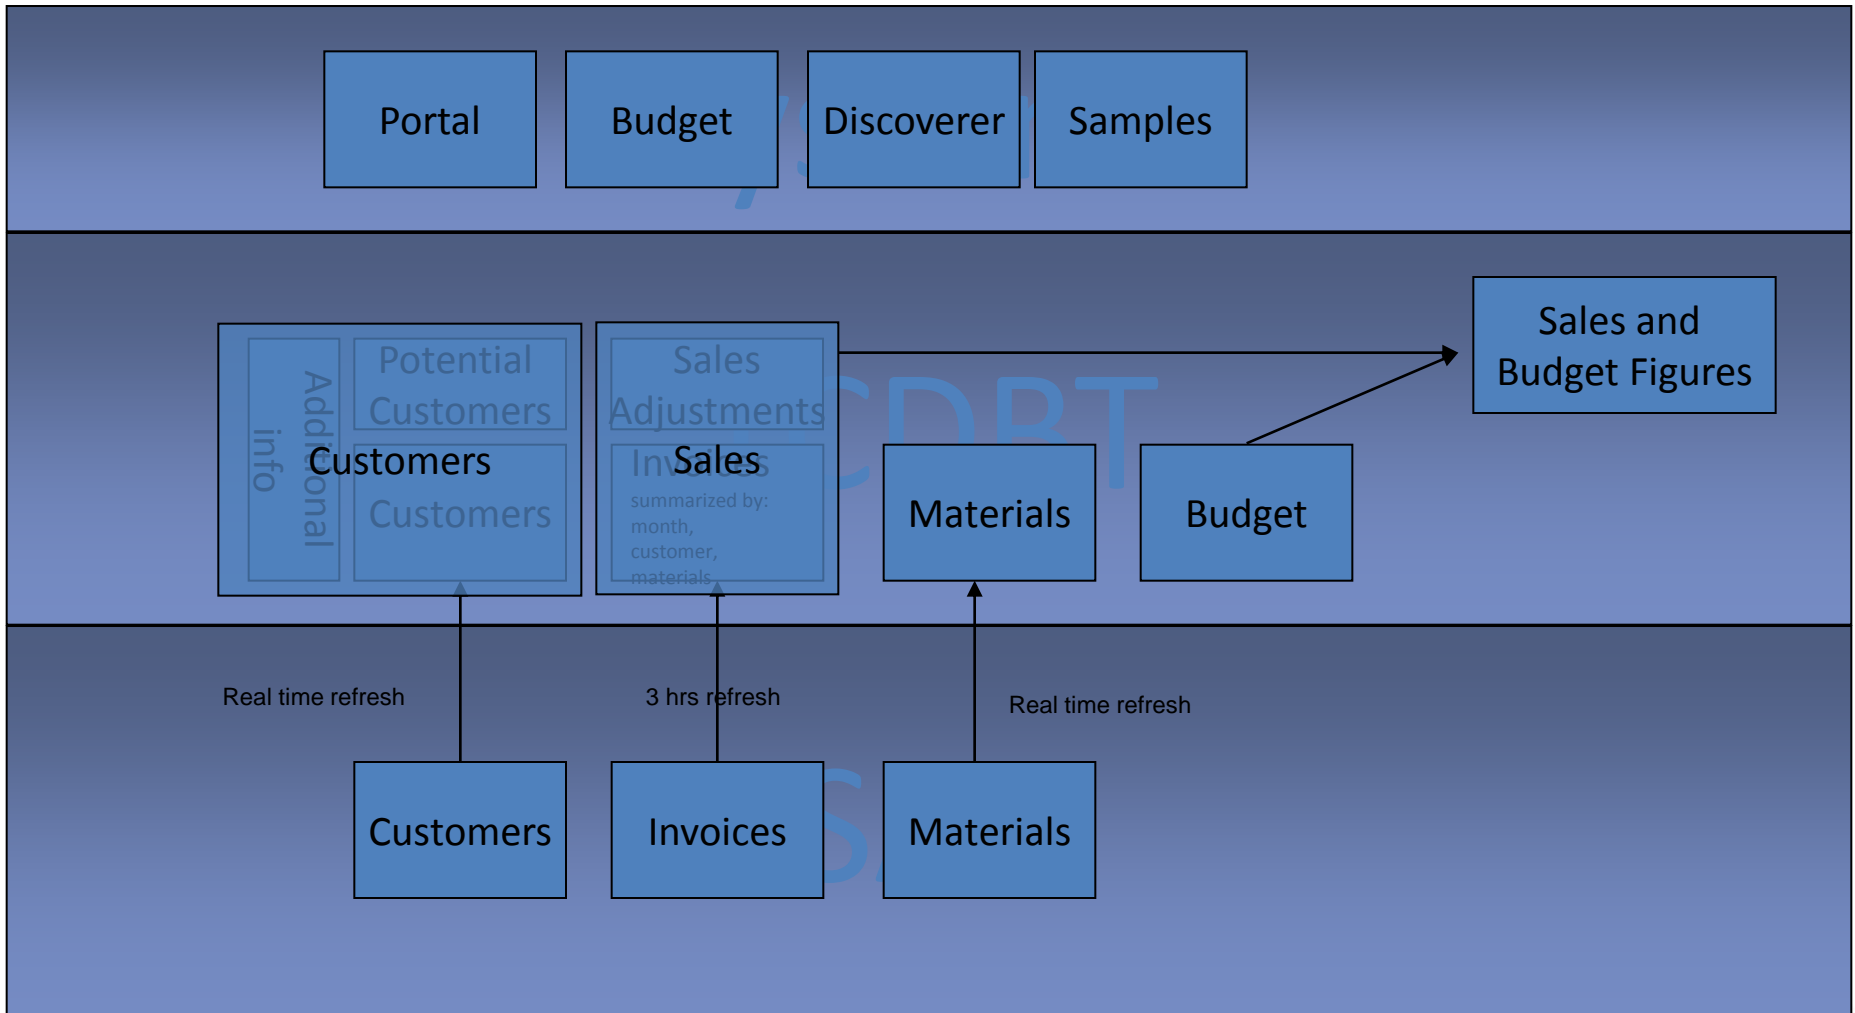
Portal

Budget

Discoverer

Samples

Sales and Budget Figures

Additional info

Potential Customers

Customers

Customers

Sales Adjustments

Sales

Invoices

summarized by: month, customer, materials

CDBT

Materials

Budget

Real time refresh

3 hrs refresh

Real time refresh

Customers

Invoices

Materials